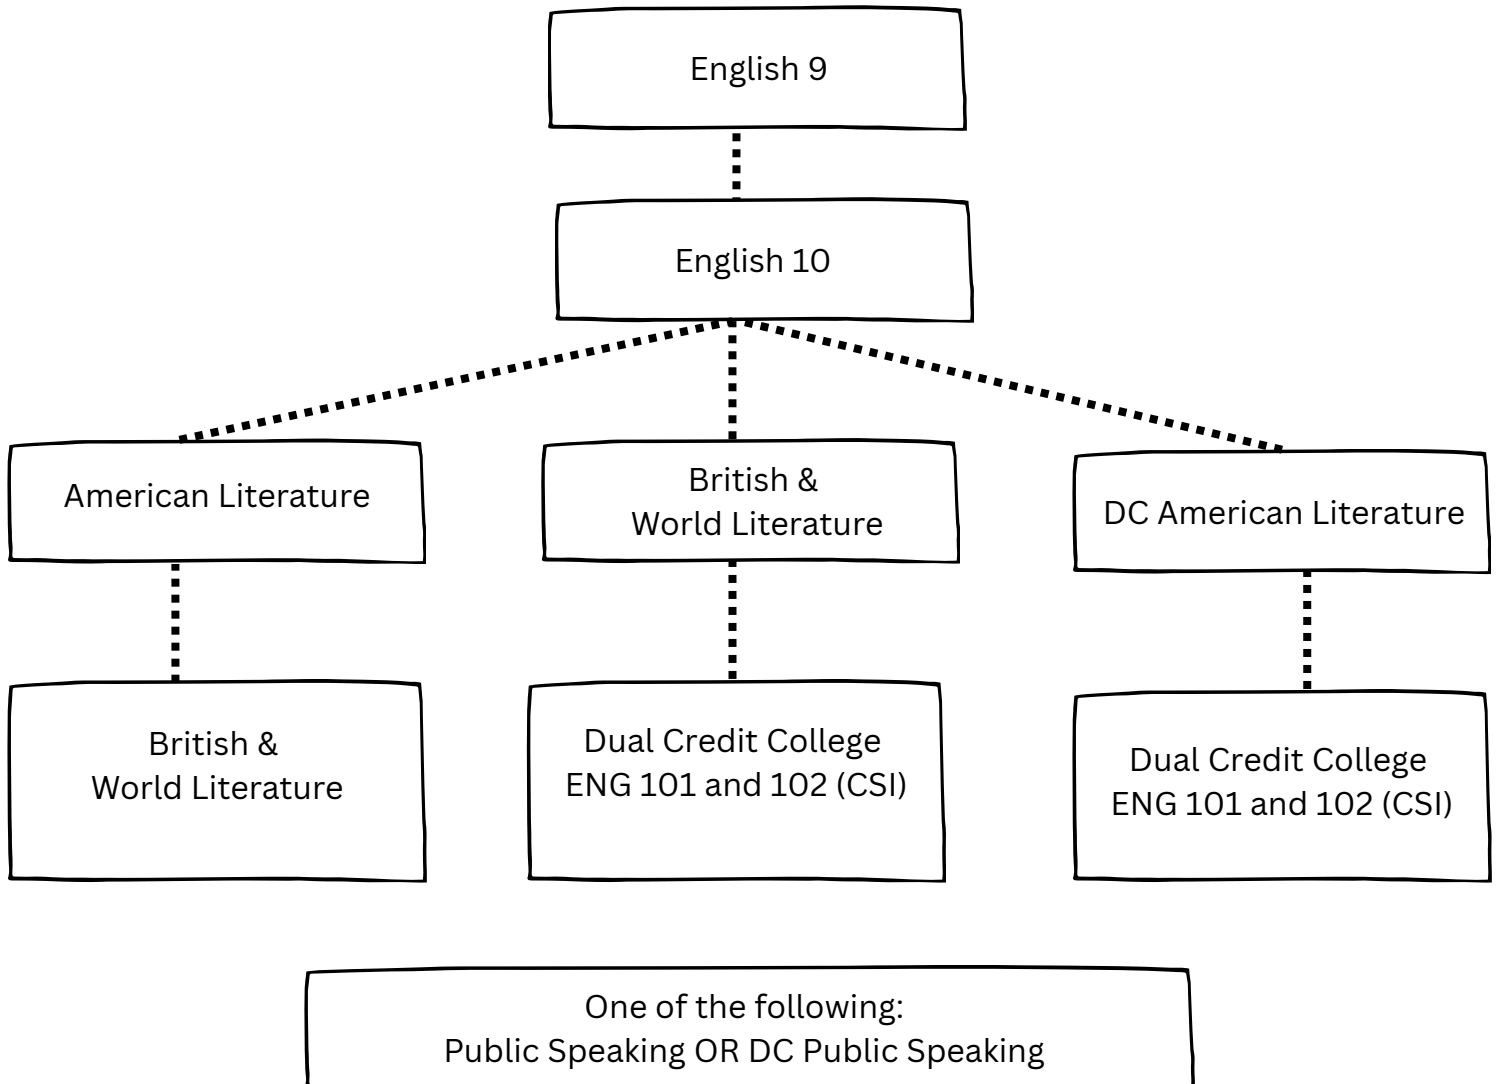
English 9

English 10

American Literature

British & World Literature

DC American Literature

British & World Literature

Dual Credit College ENG 101 and 102 (CSI)

Dual Credit College ENG 101 and 102 (CSI)

One of the following:
Public Speaking OR DC Public Speaking